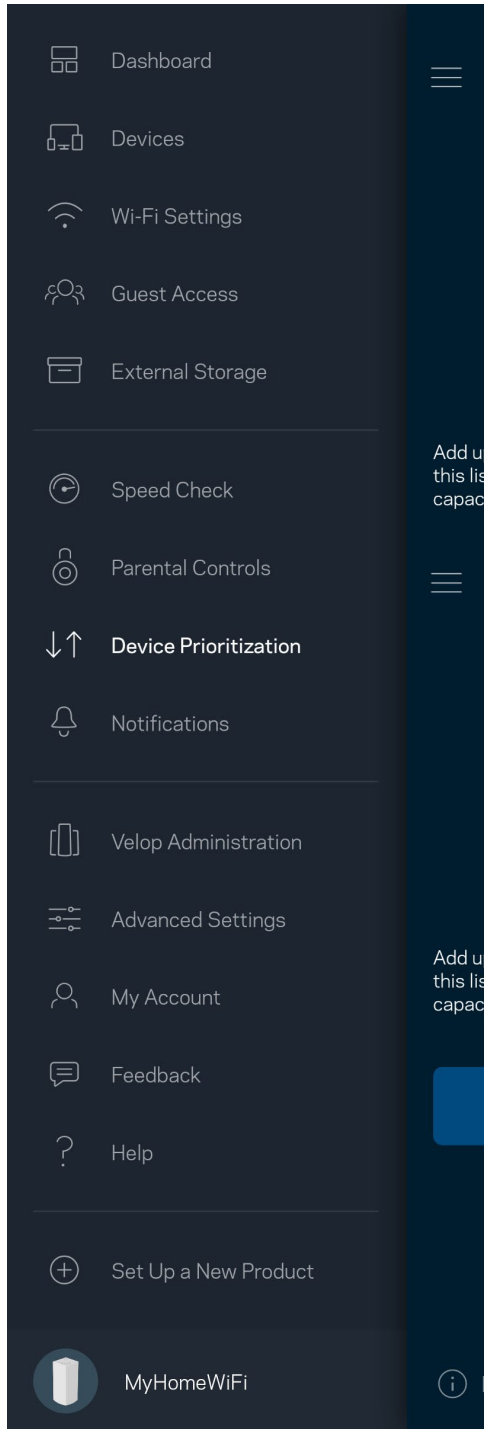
Dashboard

Devices

Wi-Fi Settings

Guest Access

External Storage

Speed Check

Parental Controls

Device Prioritization

Notifications

Velop Administration

Advanced Settings

My Account

Feedback

Help

Set Up a New Product

MyHomeWiFi

Add u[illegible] this lis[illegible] capac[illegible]

Add u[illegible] this lis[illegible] capac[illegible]